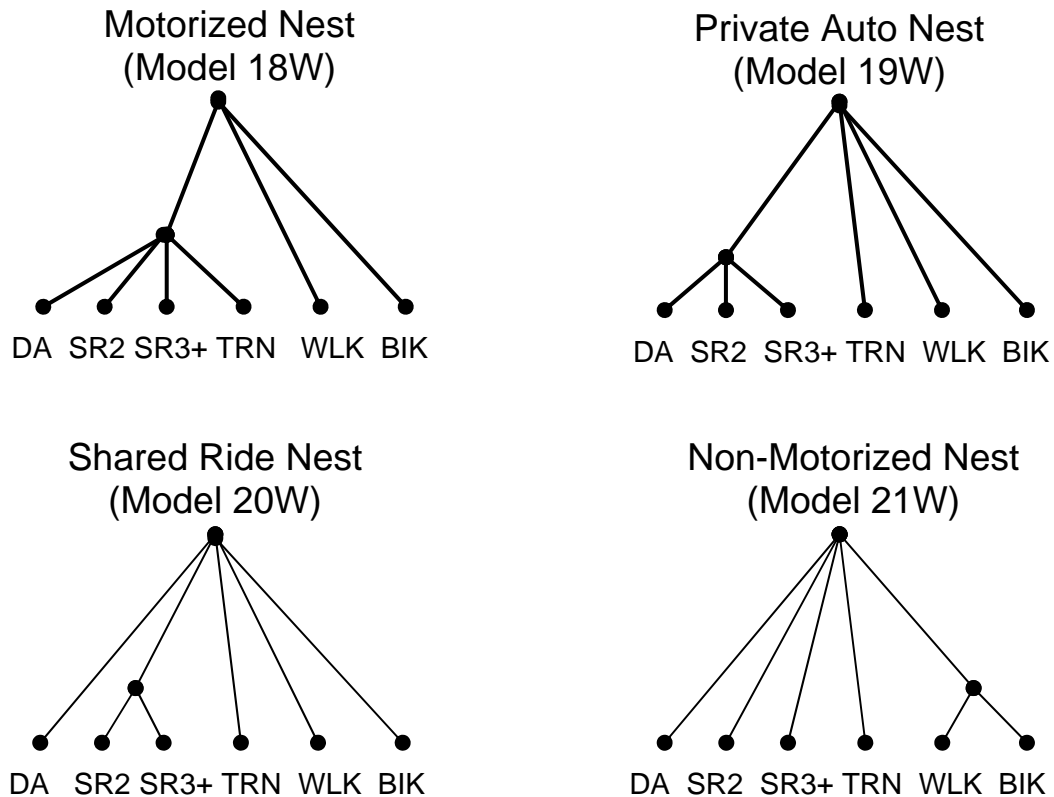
Motorized Nest
(Model 18W)

DA SR2 SR3+ TRN WLK BIK

Private Auto Nest
(Model 19W)

DA SR2 SR3+ TRN WLK BIK

Shared Ride Nest
(Model 20W)

DA SR2 SR3+ TRN WLK BIK

Non-Motorized Nest
(Model 21W)

DA SR2 SR3+ TRN WLK BIK